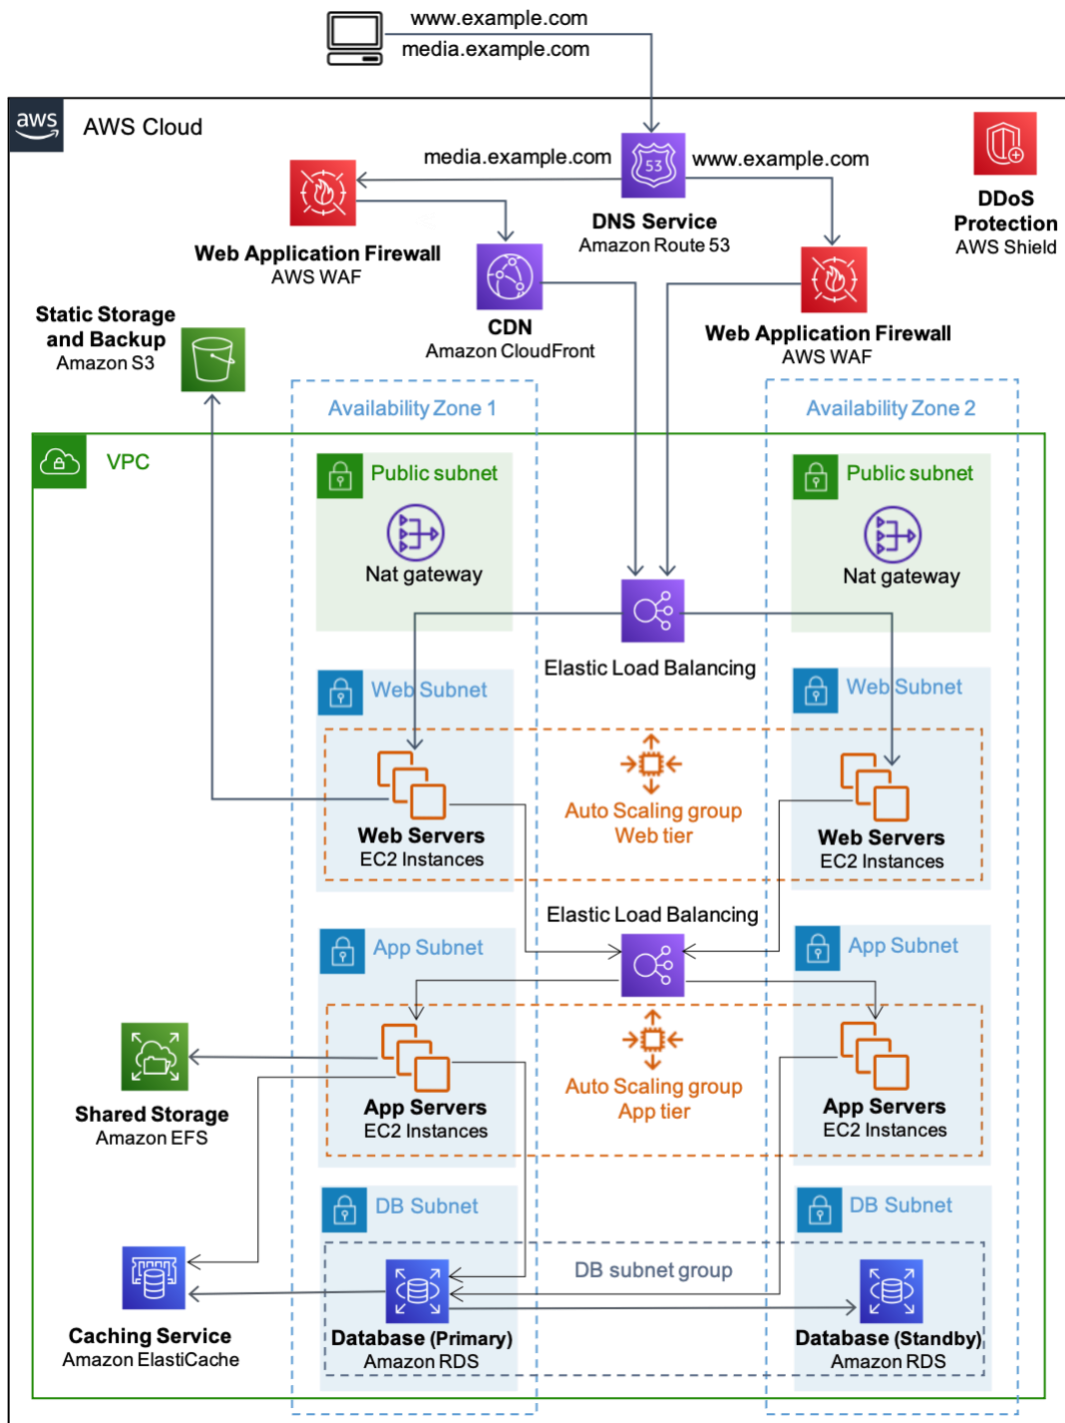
www.example.com
media.example.com

aws AWS Cloud

media.example.com

53

www.example.com

DDoS Protection
AWS Shield

DNS Service
Amazon Route 53

Web Application Firewall
AWS WAF

CDN
Amazon CloudFront

Web Application Firewall
AWS WAF

Static Storage and Backup
Amazon S3

Availability Zone 1

Availability Zone 2

VPC

Public subnet

Nat gateway

Public subnet

Nat gateway

Elastic Load Balancing

Web Subnet

Web Subnet

Auto Scaling group
Web tier

Web Servers
EC2 Instances

Web Servers
EC2 Instances

Elastic Load Balancing

App Subnet

App Subnet

Shared Storage
Amazon EFS

Auto Scaling group
App tier

App Servers
EC2 Instances

App Servers
EC2 Instances

DB Subnet

DB Subnet

DB subnet group

Caching Service
Amazon ElastiCache

Database (Primary)
Amazon RDS

Database (Standby)
Amazon RDS